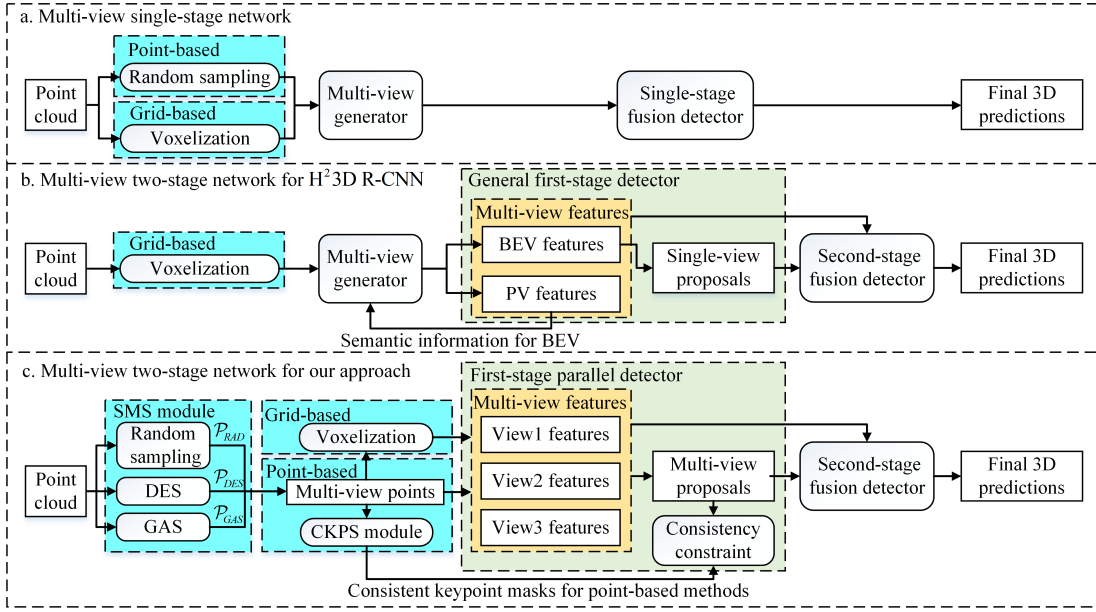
a. Multi-view single-stage network

Point cloud

Point-based
Random sampling

Grid-based
Voxelization

Multi-view generator

Single-stage fusion detector

Final 3D predictions

b. Multi-view two-stage network for $H^2$3D R-CNN

General first-stage detector

Point cloud

Grid-based
Voxelization

Multi-view generator

Multi-view features
BEV features
PV features

Single-view proposals

Second-stage fusion detector

Final 3D predictions

Semantic information for BEV

c. Multi-view two-stage network for our approach

First-stage parallel detector

Point cloud

SMS module
Random sampling $\mathcal{P}_{RAD}$
DES $\mathcal{P}_{DES}$
GAS $\mathcal{P}_{GAS}$

Grid-based
Voxelization

Point-based
Multi-view points
CKPS module

Multi-view features
View1 features
View2 features
View3 features

Multi-view proposals

Consistency constraint

Second-stage fusion detector

Final 3D predictions

Consistent keypoint masks for point-based methods